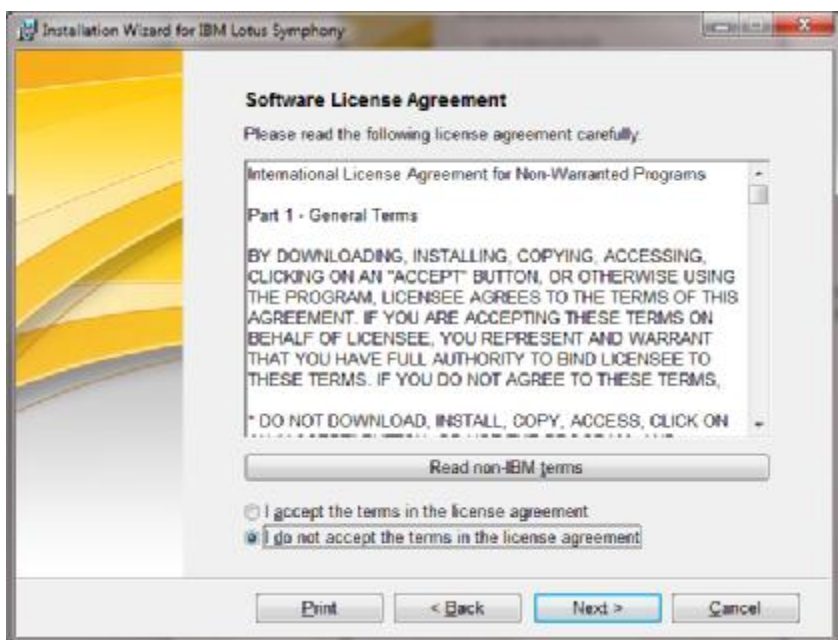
Installation Wizard for IBM Lotus Symphony

Software License Agreement

Please read the following license agreement carefully.

International License Agreement for Non-Warranted Programs

Part 1 - General Terms

BY DOWNLOADING, INSTALLING, COPYING, ACCESSING, CLICKING ON AN "ACCEPT" BUTTON, OR OTHERWISE USING THE PROGRAM, LICENSEE AGREES TO THE TERMS OF THIS AGREEMENT. IF YOU ARE ACCEPTING THESE TERMS ON BEHALF OF LICENSEE, YOU REPRESENT AND WARRANT THAT YOU HAVE FULL AUTHORITY TO BIND LICENSEE TO THESE TERMS. IF YOU DO NOT AGREE TO THESE TERMS,

* DO NOT DOWNLOAD, INSTALL, COPY, ACCESS, CLICK ON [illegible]

Read non-IBM terms

I accept the terms in the license agreement

I do not accept the terms in the license agreement

Print

< Back

Next >

Cancel